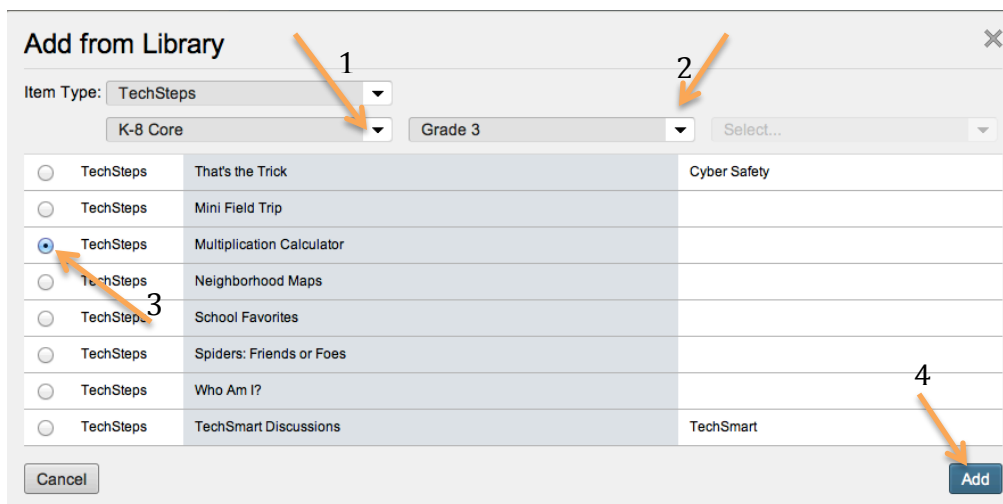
Add from Library

1

2

Item Type: TechSteps

K-8 Core

Grade 3

Select...

| | | | |
|---|---|---|---|
| ○ | TechSteps | That's the Trick | Cyber Safety |
| ○ | TechSteps | Mini Field Trip | |
| ● | TechSteps | Multiplication Calculator | |
| ○ | TechSteps | Neighborhood Maps | |
| ○ | TechSteps | School Favorites | |
| ○ | TechSteps | Spiders: Friends or Foes | |
| ○ | TechSteps | Who Am I? | |
| ○ | TechSteps | TechSmart Discussions | TechSmart |

3

4

Cancel

Add